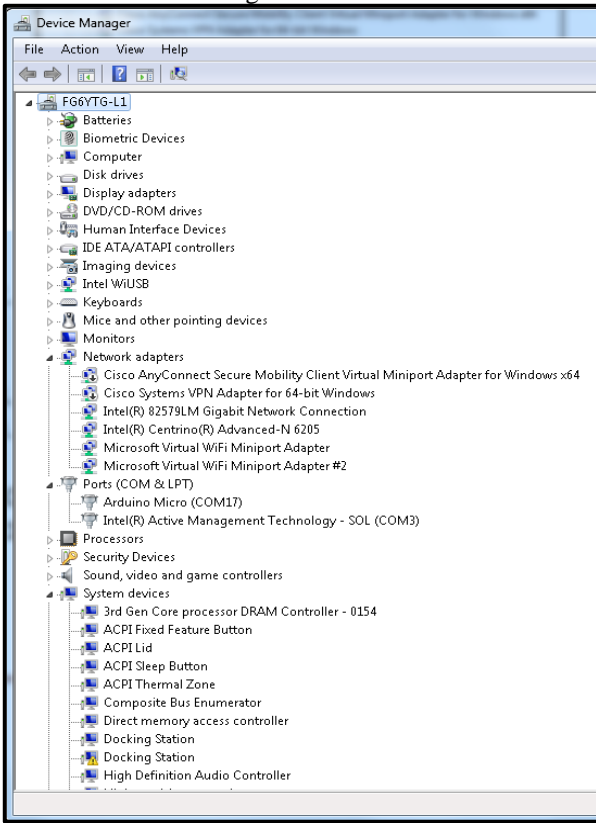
Device Manager

File Action View Help

FG6YTG-L1
Batteries
Biometric Devices
Computer
Disk drives
Display adapters
DVD/CD-ROM drives
Human Interface Devices
IDE ATA/ATAPI controllers
Imaging devices
Intel WiUSB
Keyboards
Mice and other pointing devices
Monitors
Network adapters
Cisco AnyConnect Secure Mobility Client Virtual Miniport Adapter for Windows x64
Cisco Systems VPN Adapter for 64-bit Windows
Intel(R) 82579LM Gigabit Network Connection
Intel(R) Centrino(R) Advanced-N 6205
Microsoft Virtual WiFi Miniport Adapter
Microsoft Virtual WiFi Miniport Adapter #2
Ports (COM & LPT)
Arduino Micro (COM17)
Intel(R) Active Management Technology - SOL (COM3)
Processors
Security Devices
Sound, video and game controllers
System devices
3rd Gen Core processor DRAM Controller - 0154
ACPI Fixed Feature Button
ACPI Lid
ACPI Sleep Button
ACPI Thermal Zone
Composite Bus Enumerator
Direct memory access controller
Docking Station
Docking Station
High Definition Audio Controller
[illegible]